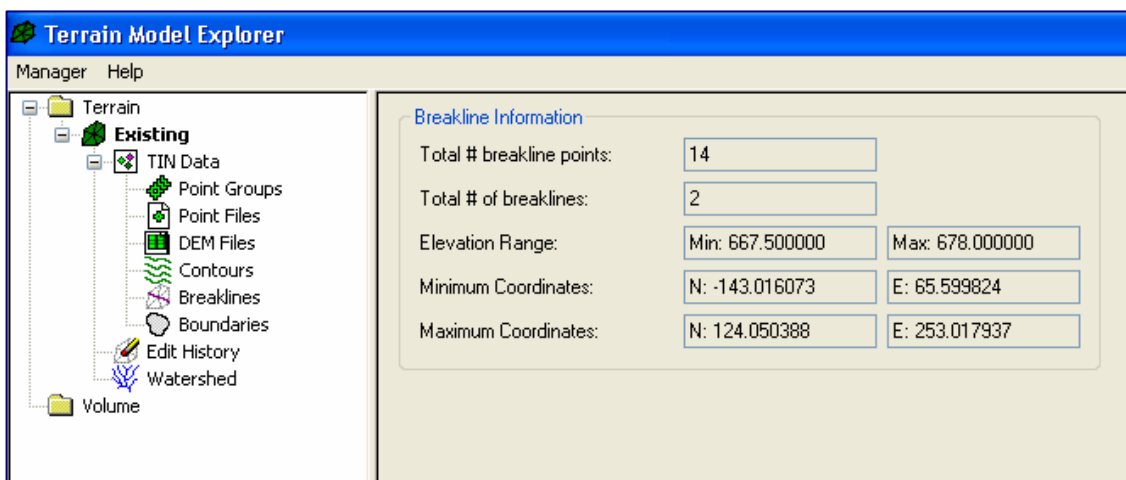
Terrain Model Explorer

Manager Help

Terrain
Existing
TIN Data
Point Groups
Point Files
DEM Files
Contours
Breaklines
Boundaries
Edit History
Watershed
Volume

Breakline Information

| | | |
|---|---|---|
| Total # breakline points: | 14 | |
| Total # of breaklines: | 2 | |
| Elevation Range: | Min: 667.500000 | Max: 678.000000 |
| Minimum Coordinates: | N: -143.016073 | E: 65.599824 |
| Maximum Coordinates: | N: 124.050388 | E: 253.017937 |